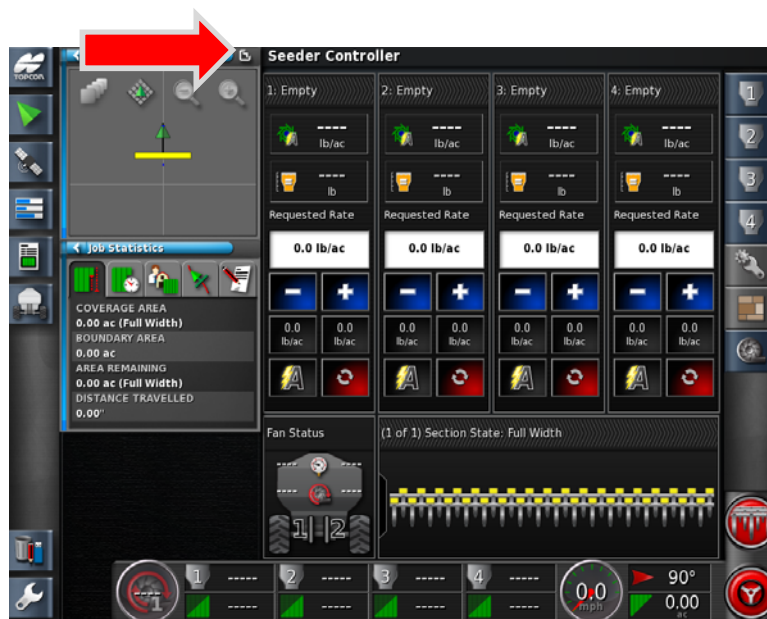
TOPCON

Seeder Controller

Job Statistics

COVERAGE AREA
0.00 ac (Full Width)
BOUNDARY AREA
0.00 ac
AREA REMAINING
0.00 ac (Full Width)
DISTANCE TRAVELLED
0.00"

1: Empty
----
lb/ac
----
lb
Requested Rate
0.0 lb/ac
0.0
lb/ac
0.0
lb/ac

2: Empty
----
lb/ac
----
lb
Requested Rate
0.0 lb/ac
0.0
lb/ac
0.0
lb/ac

3: Empty
----
lb/ac
----
lb
Requested Rate
0.0 lb/ac
0.0
lb/ac
0.0
lb/ac

4: Empty
----
lb/ac
----
lb
Requested Rate
0.0 lb/ac
0.0
lb/ac
0.0
lb/ac

1
2
3
4

Fan Status
----
----
----
1 2

(1 of 1) Section State: Full Width

1
1 -----
-----
2 -----
-----
3 -----
-----
4 -----
-----
0.0
mph
90°
0.00
ac